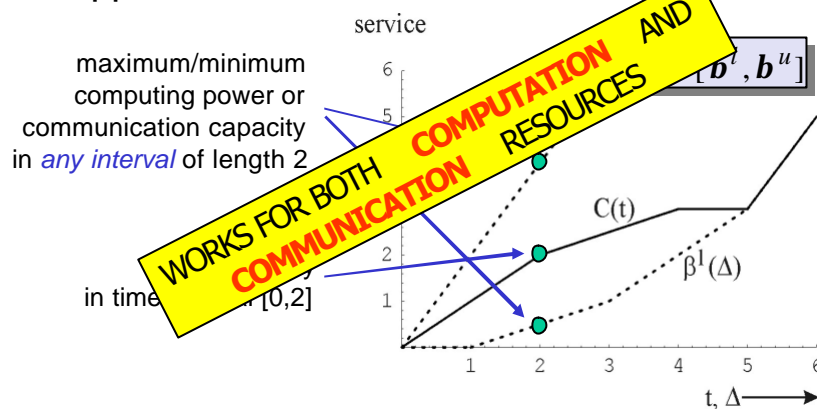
service

maximum/minimum computing power or communication capacity in *any interval* of length 2

WORKS FOR BOTH COMPUTATION AND COMMUNICATION RESOURCES

$[\boldsymbol{b}^l, \boldsymbol{b}^u]$

in time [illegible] [0,2]

6
5
2
1

C(t)

$\beta^l(\Delta)$

1 2 3 4 5 6

t, Δ